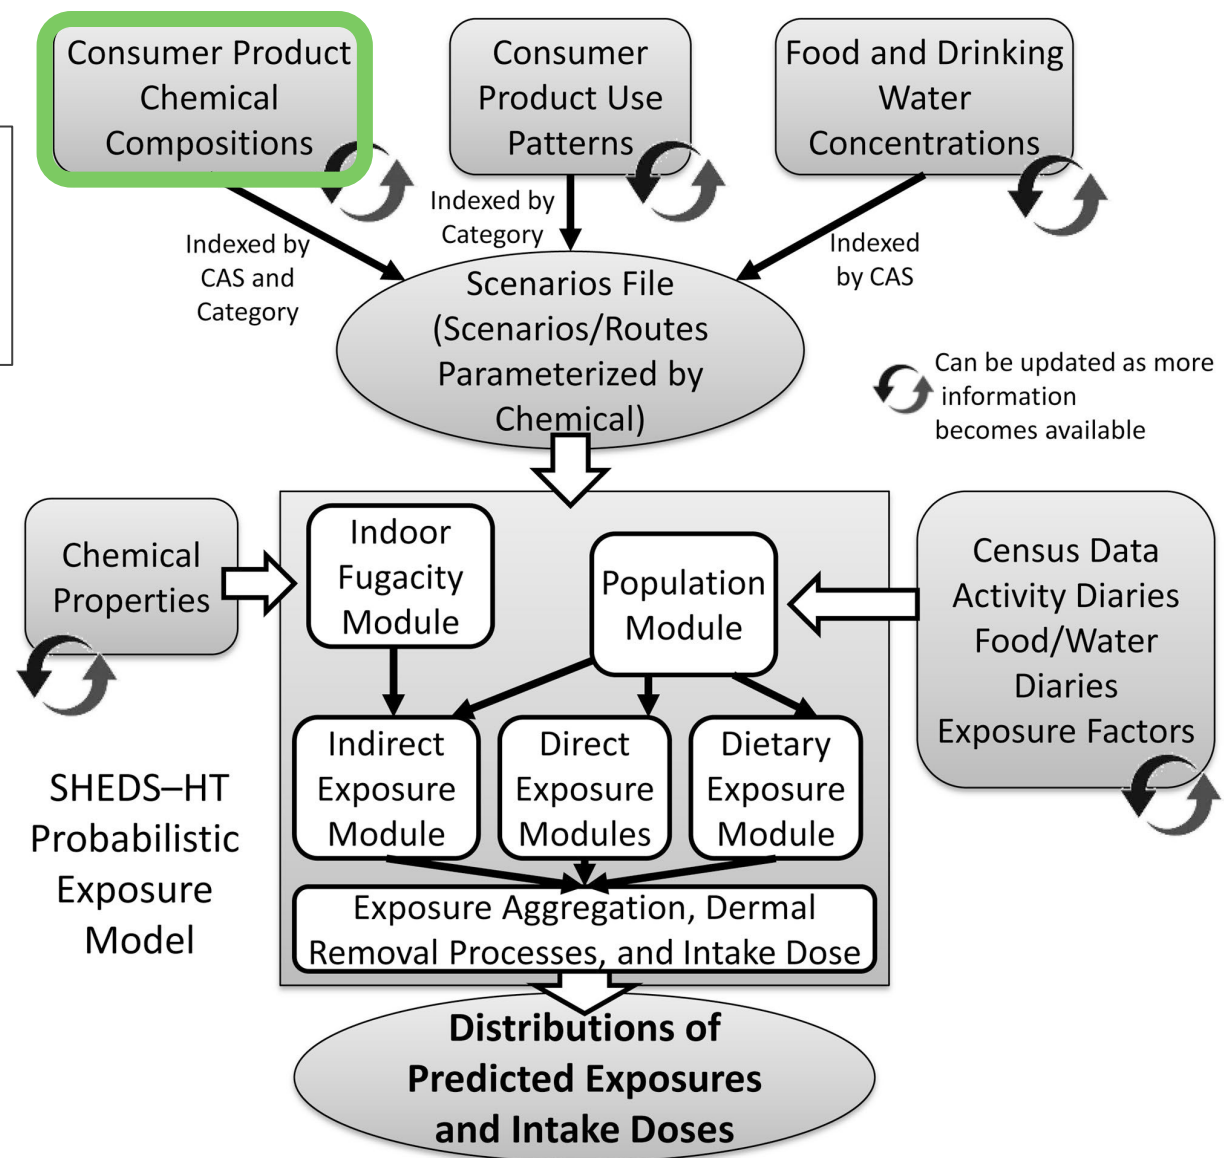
Consumer Product Chemical Compositions

Consumer Product Use Patterns

Food and Drinking Water Concentrations

Indexed by CAS and Category

Indexed by Category

Indexed by CAS

Scenarios File (Scenarios/Routes Parameterized by Chemical)

Can be updated as more information becomes available

Chemical Properties

Indoor Fugacity Module

Population Module

Census Data Activity Diaries Food/Water Diaries Exposure Factors

Indirect Exposure Module

Direct Exposure Modules

Dietary Exposure Module

SHEDS–HT Probabilistic Exposure Model

Exposure Aggregation, Dermal Removal Processes, and Intake Dose

Distributions of Predicted Exposures and Intake Doses